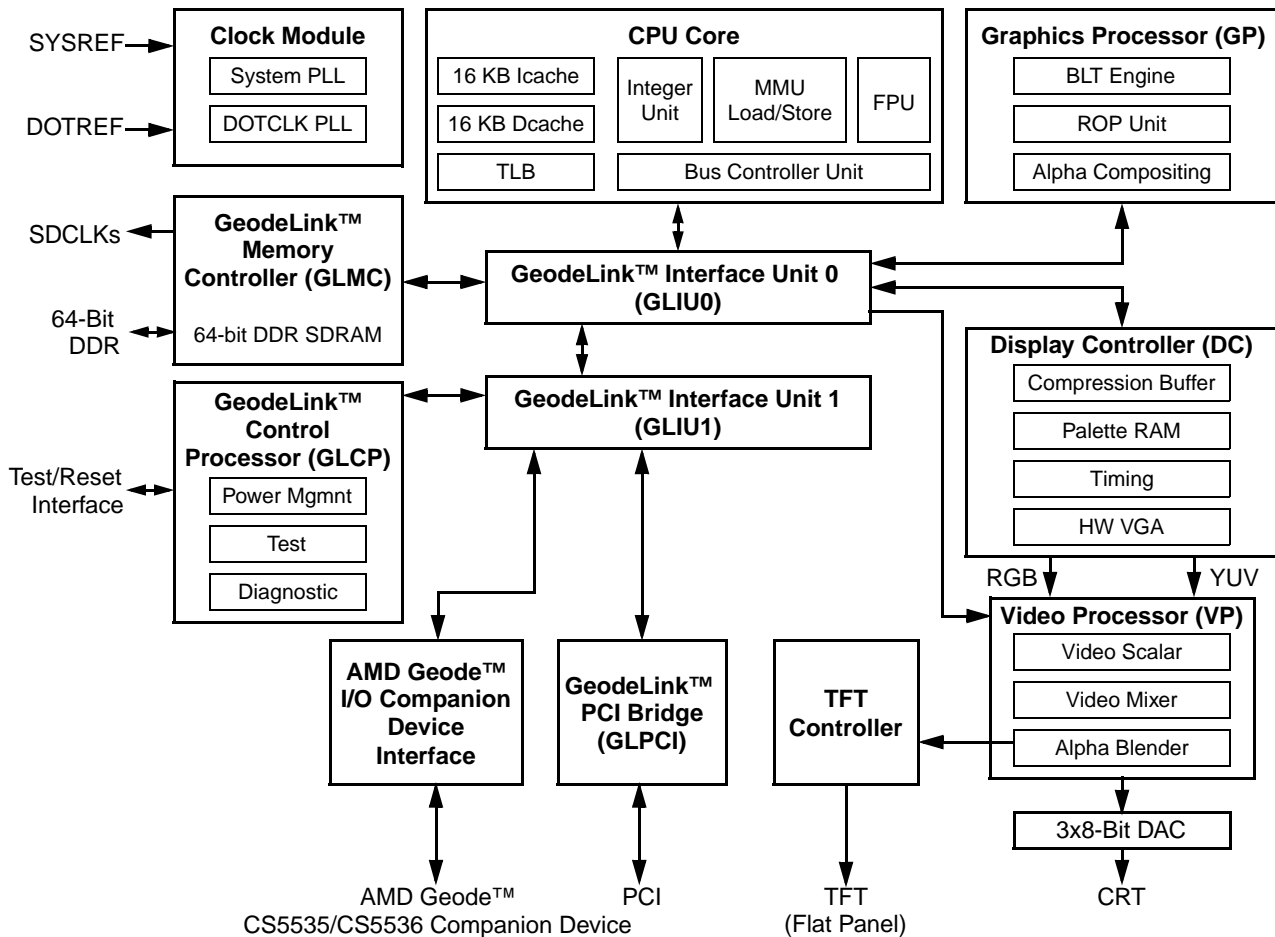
SYSREF
DOTREF

Clock Module
System PLL
DOTCLK PLL

CPU Core
16 KB Icache
16 KB Dcache
TLB
Integer Unit
MMU Load/Store
FPU
Bus Controller Unit

Graphics Processor (GP)
BLT Engine
ROP Unit
Alpha Compositing

SDCLKs
64-Bit DDR

GeodeLink™ Memory Controller (GLMC)
64-bit DDR SDRAM

GeodeLink™ Interface Unit 0 (GLIU0)

Display Controller (DC)
Compression Buffer
Palette RAM
Timing
HW VGA

GeodeLink™ Interface Unit 1 (GLIU1)

Test/Reset Interface

GeodeLink™ Control Processor (GLCP)
Power Mgmnt
Test
Diagnostic

RGB
YUV

Video Processor (VP)
Video Scalar
Video Mixer
Alpha Blender

AMD Geode™ I/O Companion Device Interface

GeodeLink™ PCI Bridge (GLPCI)

TFT Controller

3x8-Bit DAC

AMD Geode™ CS5535/CS5536 Companion Device
PCI
TFT (Flat Panel)
CRT